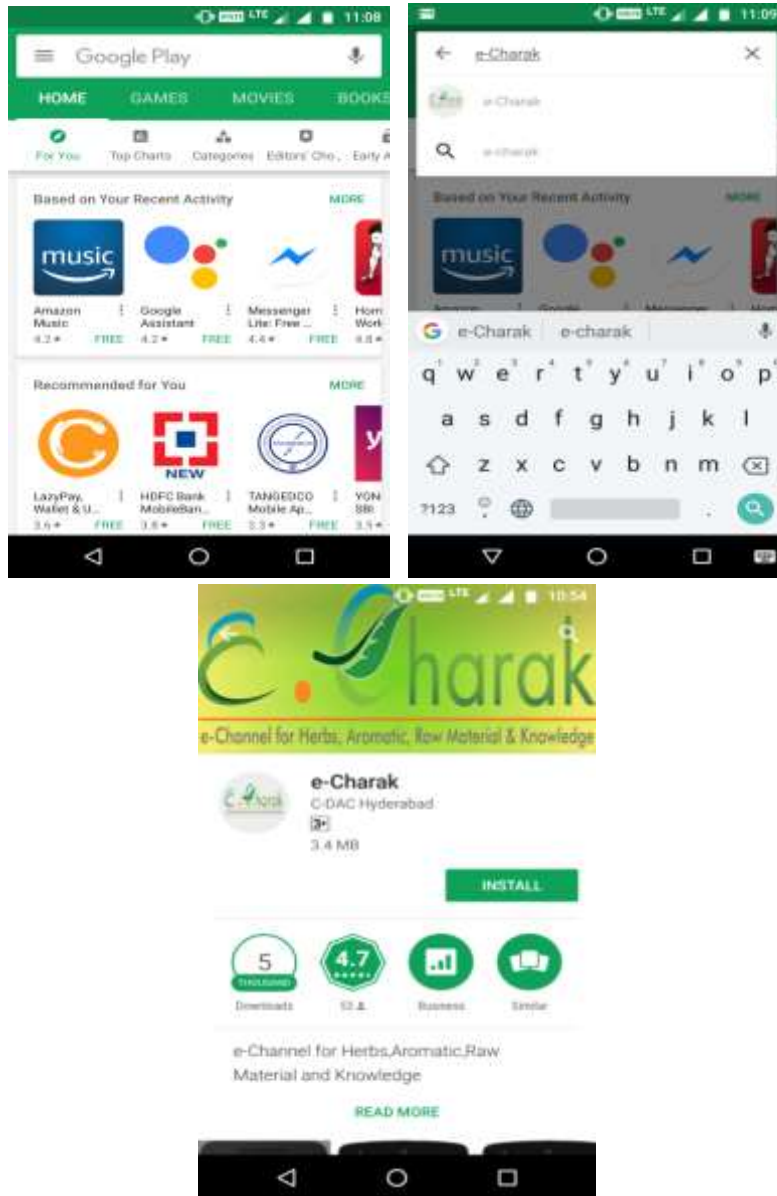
LTE 11:08

Google Play

HOME GAMES MOVIES BOOKS

For You Top Charts Categories Editors' Cho... Early A

Based on Your Recent Activity MORE

music

Amazon Music 4.2★ FREE

Google Assistant 4.2★ FREE

Messenger Lite: Free ... 4.4★ FREE

Hom Work 4.8★

Recommended for You MORE

NEW

LazyPay, Wallet & U... 3.6★ FREE

HDFC Bank MobileBan... 3.8★ FREE

TANGEDCO Mobile Ap... 3.3★ FREE

YON SBI 3.5★

LTE 11:09

e-Charak

e-Charak

e-charak

Based on Your Recent Activity MORE

music

e-Charak e-charak

q w e r t y u i o p
a s d f g h j k l
z x c v b n m
?123

LTE 10:54

e-Charak

e-Channel for Herbs, Aromatic, Raw Material & Knowledge

e-Charak

C-DAC Hyderabad

3+

3.4 MB

INSTALL

5 THOUSAND Downloads

4.7 53

Business

Similar

e-Channel for Herbs,Aromatic,Raw Material and Knowledge

READ MORE